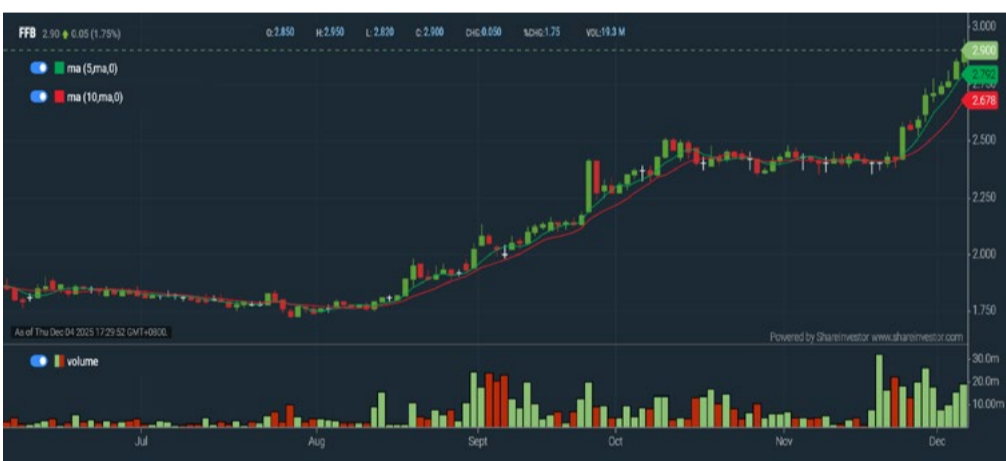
FFB 2.90 ▲ 0.05 (1.75%) O:2.850 H:2.950 L:2.820 C:2.900 CHG:0.050 %CHG:1.75 VOL:19.3 M

ma (5,ma,0)
ma (10,ma,0)

3.000
2.900
2.792
2.750
2.678
2.500
2.250
2.000
1.750

As of Thu Dec 04 2025 17:29:52 GMT+0800
Powered by ShareInvestor www.shareinvestor.com

volume

30.0m
20.0m
10.00m

Jul
Aug
Sept
Oct
Nov
Dec